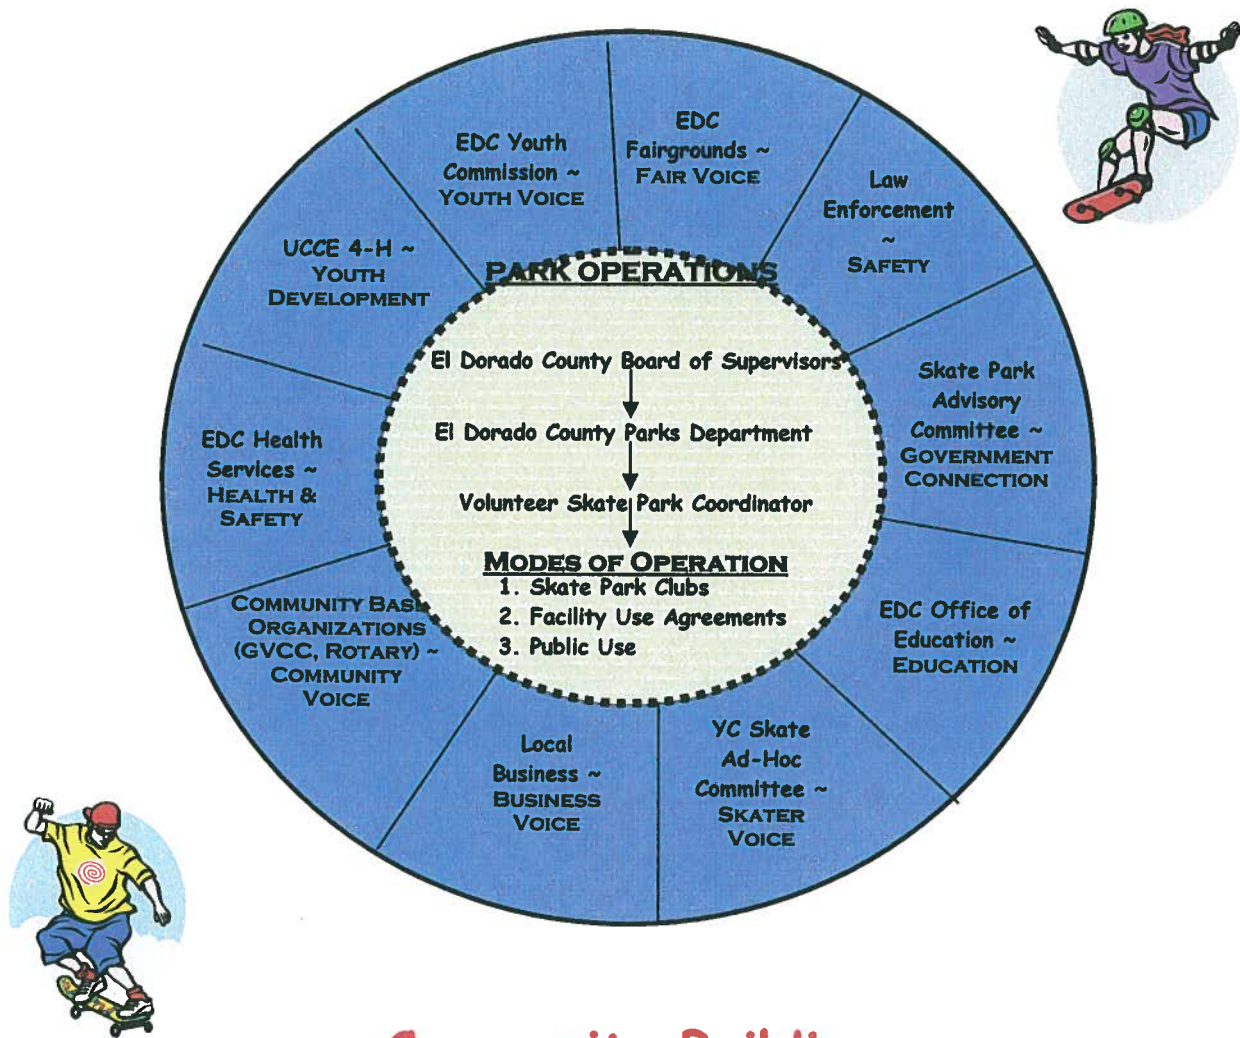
EDC Youth Commission ~ YOUTH VOICE

EDC Fairgrounds ~ FAIR VOICE

Law Enforcement ~ SAFETY

UCCE 4-H ~ YOUTH DEVELOPMENT

PARK OPERATIONS

El Dorado County Board of Supervisors

El Dorado County Parks Department

Volunteer Skate Park Coordinator

MODES OF OPERATION
1. Skate Park Clubs
2. Facility Use Agreements
3. Public Use

Skate Park Advisory Committee ~ GOVERNMENT CONNECTION

EDC Health Services ~ HEALTH & SAFETY

COMMUNITY BASE ORGANIZATIONS (GVCC, ROTARY) ~ COMMUNITY VOICE

EDC Office of Education ~ EDUCATION

Local Business ~ BUSINESS VOICE

YC Skate Ad-Hoc Committee ~ SKATER VOICE

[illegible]